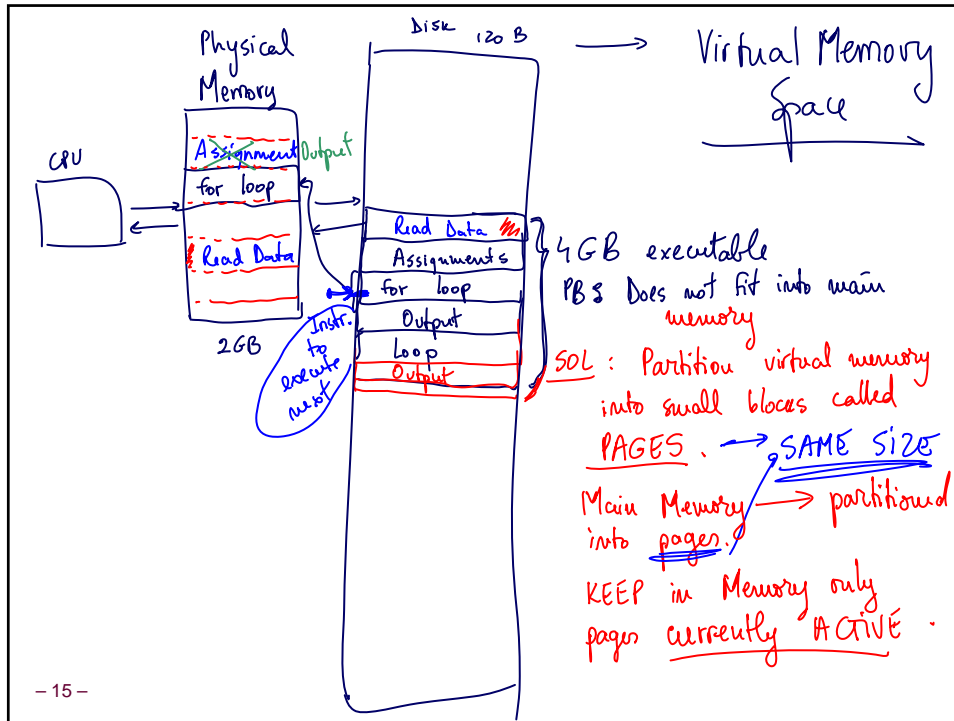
Physical Memory

Disk 120 B → Virtual Memory Space

CPU

Assignment Output

for loop

Read Data

2GB

Read Data

Assignments

for loop

Output

Loop

Output

Instr. to execute next

4GB executable

PB: Does not fit into main memory

SOL: Partition virtual memory into small blocks called PAGES. → SAME SIZE

Main Memory → partitioned into pages.

KEEP in Memory only pages currently ACTIVE.

– 15 –